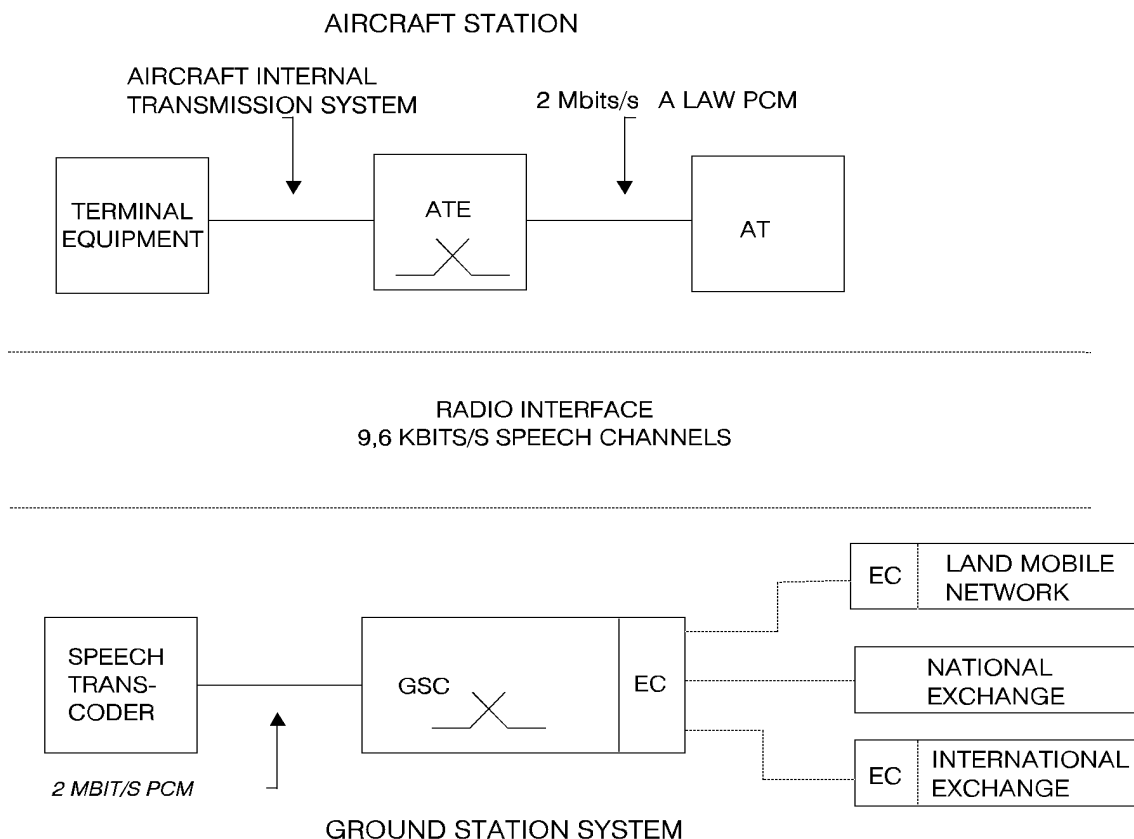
AIRCRAFT STATION

AIRCRAFT INTERNAL TRANSMISSION SYSTEM

2 Mbits/s A LAW PCM

TERMINAL EQUIPMENT

ATE

AT

RADIO INTERFACE
9,6 KBITS/S SPEECH CHANNELS

EC

LAND MOBILE NETWORK

SPEECH TRANSCODER

GSC

EC

NATIONAL EXCHANGE

EC

INTERNATIONAL EXCHANGE

2 MBIT/S PCM

GROUND STATION SYSTEM